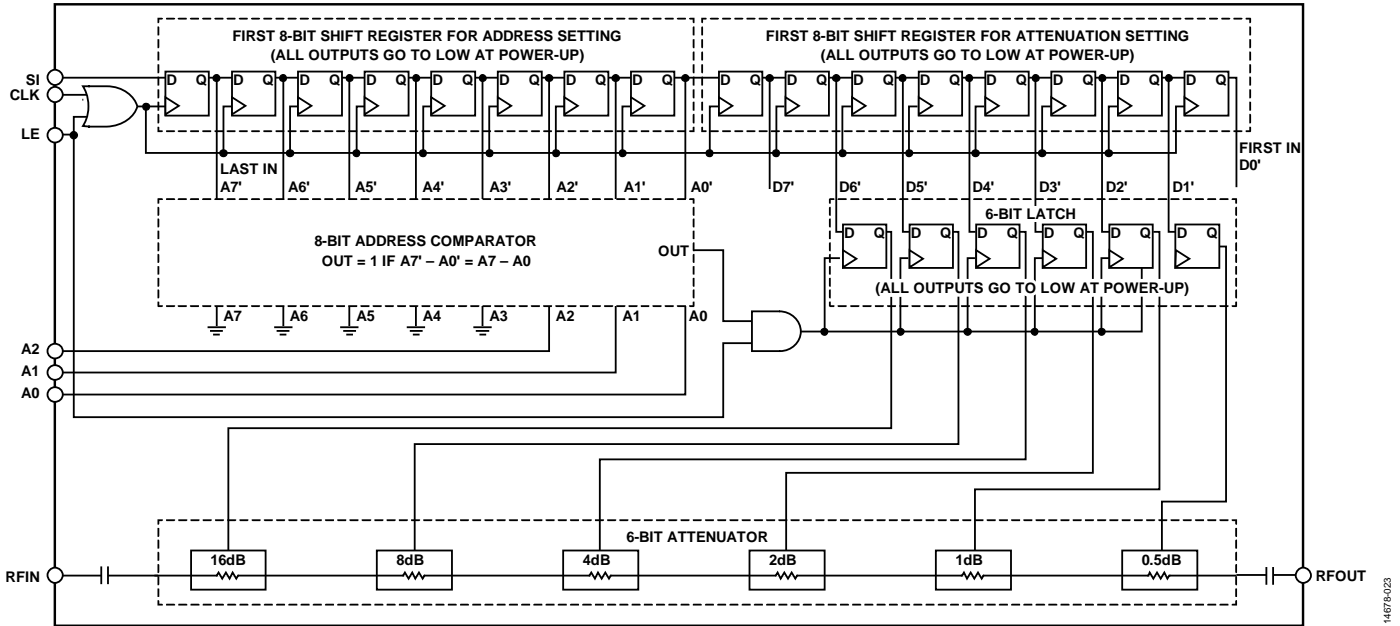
FIRST 8-BIT SHIFT REGISTER FOR ADDRESS SETTING
(ALL OUTPUTS GO TO LOW AT POWER-UP)

FIRST 8-BIT SHIFT REGISTER FOR ATTENUATION SETTING
(ALL OUTPUTS GO TO LOW AT POWER-UP)

SI
CLK
LE

D Q D Q D Q D Q D Q D Q D Q D Q D Q D Q D Q D Q D Q D Q D Q D Q

LAST IN
A7' A6' A5' A4' A3' A2' A1' A0' D7' D6' D5' D4' D3' D2' D1'

FIRST IN
D0'

8-BIT ADDRESS COMPARATOR
OUT = 1 IF A7' – A0' = A7 – A0

OUT

6-BIT LATCH
D Q D Q D Q D Q D Q D Q
(ALL OUTPUTS GO TO LOW AT POWER-UP)

A7 A6 A5 A4 A3 A2 A1 A0

A2
A1
A0

6-BIT ATTENUATOR
RFIN 16dB 8dB 4dB 2dB 1dB 0.5dB RFOUT

14678-023